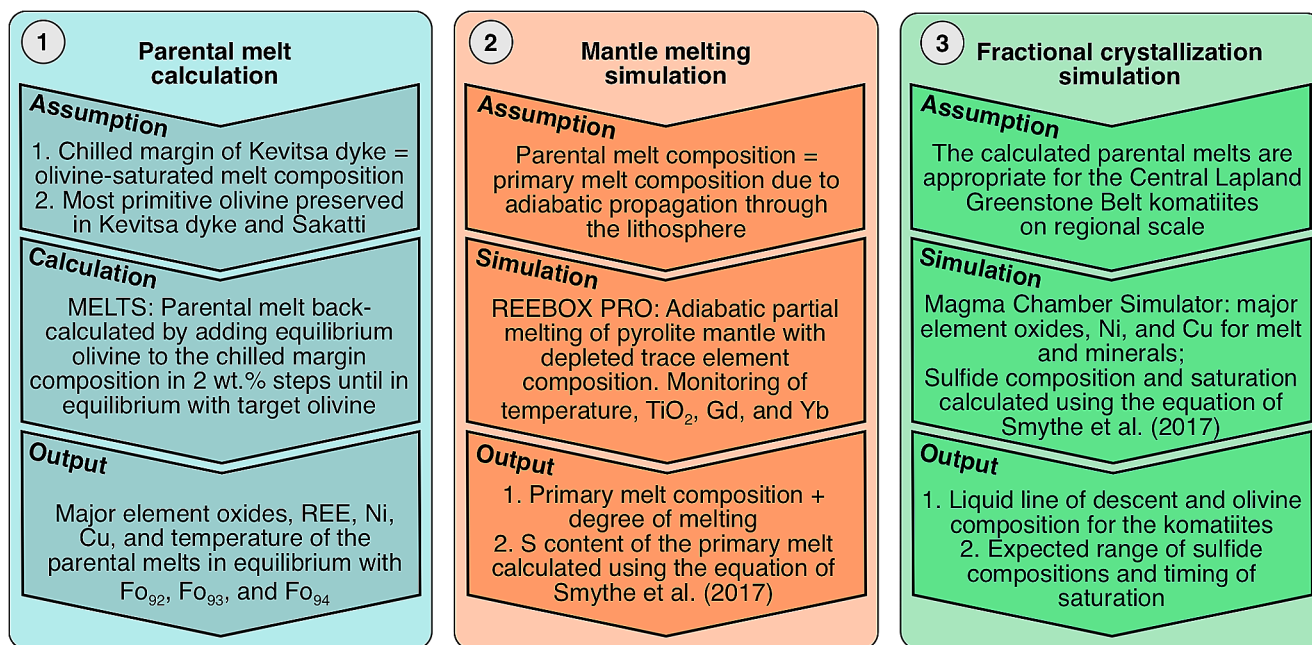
1

Parental melt calculation

Assumption

1. Chilled margin of Kevitsa dyke = olivine-saturated melt composition
2. Most primitive olivine preserved in Kevitsa dyke and Sakatti

Calculation

MELTS: Parental melt back-calculated by adding equilibrium olivine to the chilled margin composition in 2 wt.% steps until in equilibrium with target olivine

Output

Major element oxides, REE, Ni, Cu, and temperature of the parental melts in equilibrium with $Fo_{92}$, $Fo_{93}$, and $Fo_{94}$

2

Mantle melting simulation

Assumption

Parental melt composition = primary melt composition due to adiabatic propagation through the lithosphere

Simulation

REEBOX PRO: Adiabatic partial melting of pyrolite mantle with depleted trace element composition. Monitoring of temperature, $TiO_2$, Gd, and Yb

Output

1. Primary melt composition + degree of melting
2. S content of the primary melt calculated using the equation of Smythe et al. (2017)

3

Fractional crystallization simulation

Assumption

The calculated parental melts are appropriate for the Central Lapland Greenstone Belt komatiites on regional scale

Simulation

Magma Chamber Simulator: major element oxides, Ni, and Cu for melt and minerals;
Sulfide composition and saturation calculated using the equation of Smythe et al. (2017)

Output

1. Liquid line of descent and olivine composition for the komatiites
2. Expected range of sulfide compositions and timing of saturation